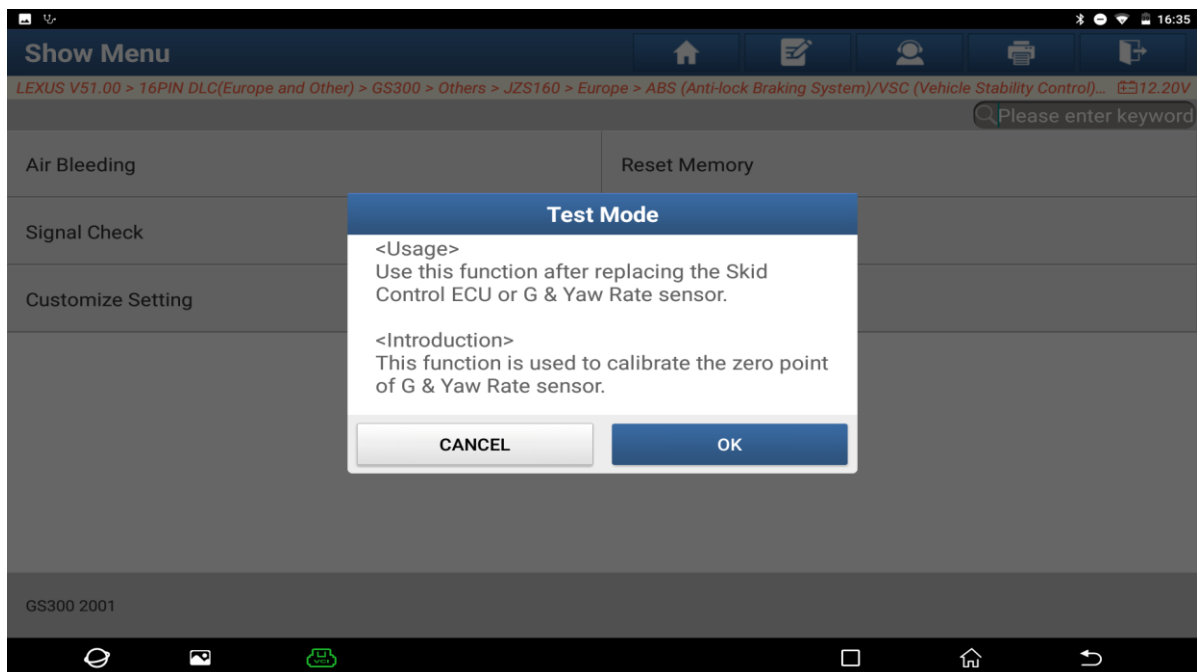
16:35

Show Menu

LEXUS V51.00 > 16PIN DLC(Europe and Other) > GS300 > Others > JZS160 > Europe > ABS (Anti-lock Braking System)/VSC (Vehicle Stability Control)... 12.20V

Please enter keyword

Air Bleeding

Reset Memory

Signal Check

Customize Setting

Test Mode

<Usage>
Use this function after replacing the Skid Control ECU or G & Yaw Rate sensor.

<Introduction>
This function is used to calibrate the zero point of G & Yaw Rate sensor.

CANCEL

OK

GS300 2001

VCI